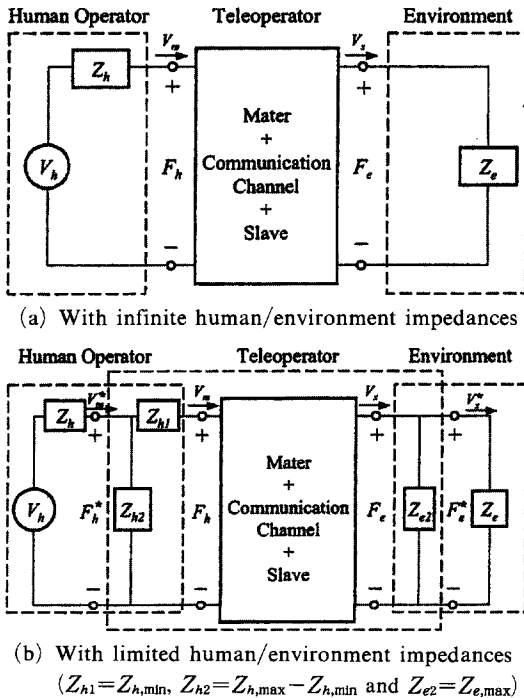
Human Operator

Teleoperator

Environment

$Z_h$

$V_m$

$V_s$

+

+

$V_h$

$F_h$

Mater
+
Communication
Channel
+
Slave

$F_e$

$Z_e$

−

−

(a) With infinite human/environment impedances

Human Operator

Teleoperator

Environment

$Z_h$

$V_m^*$

$Z_{h1}$

$V_m$

$V_s$

$V_s^*$

+

+

+

+

$V_h$

$F_h^*$

$Z_{h2}$

$F_h$

Mater
+
Communication
Channel
+
Slave

$F_e$

$Z_{e2}$

$F_e^*$

$Z_e$

−

−

−

−

(b) With limited human/environment impedances ($Z_{h1}=Z_{h,\min}$, $Z_{h2}=Z_{h,\max}-Z_{h,\min}$ and $Z_{e2}=Z_{e,\max}$)